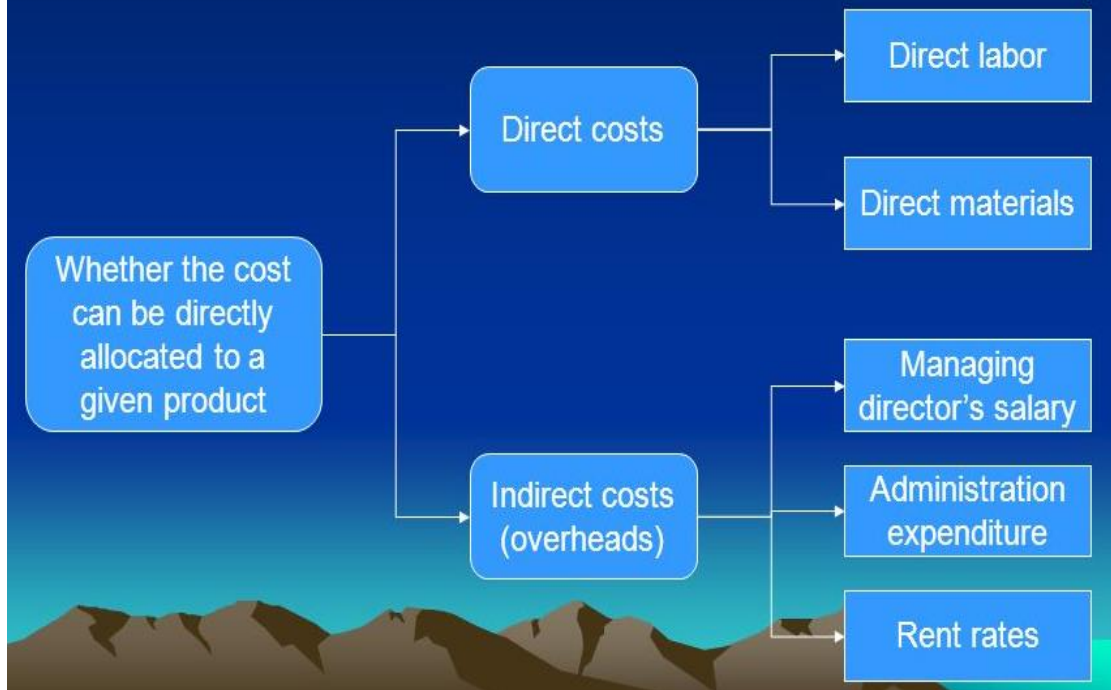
Whether the cost can be directly allocated to a given product

Direct costs

Direct labor

Direct materials

Indirect costs (overheads)

Managing director's salary

Administration expenditure

Rent rates